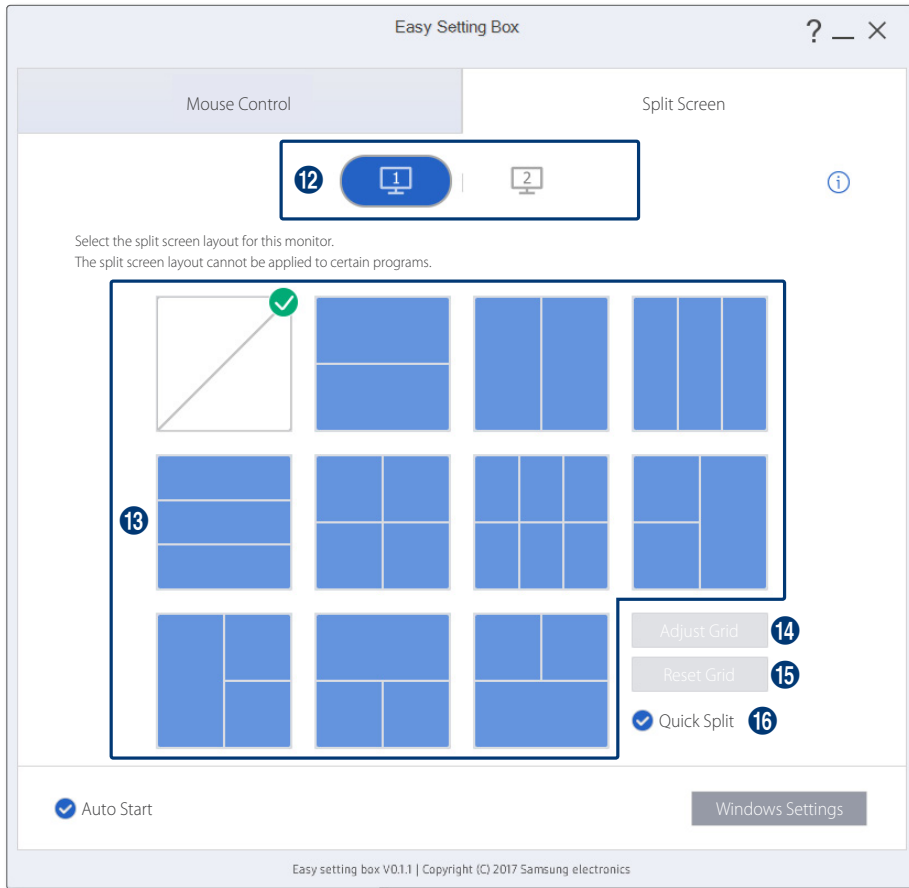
Easy Setting Box

? — ×

Mouse Control

Split Screen

⓬ 1 2

ⓘ

Select the split screen layout for this monitor.
The split screen layout cannot be applied to certain programs.

⓭

Adjust Grid ⓮

Reset Grid ⓯

Quick Split ⓰

Auto Start

Windows Settings

Easy setting box V0.1.1 | Copyright (C) 2017 Samsung electronics